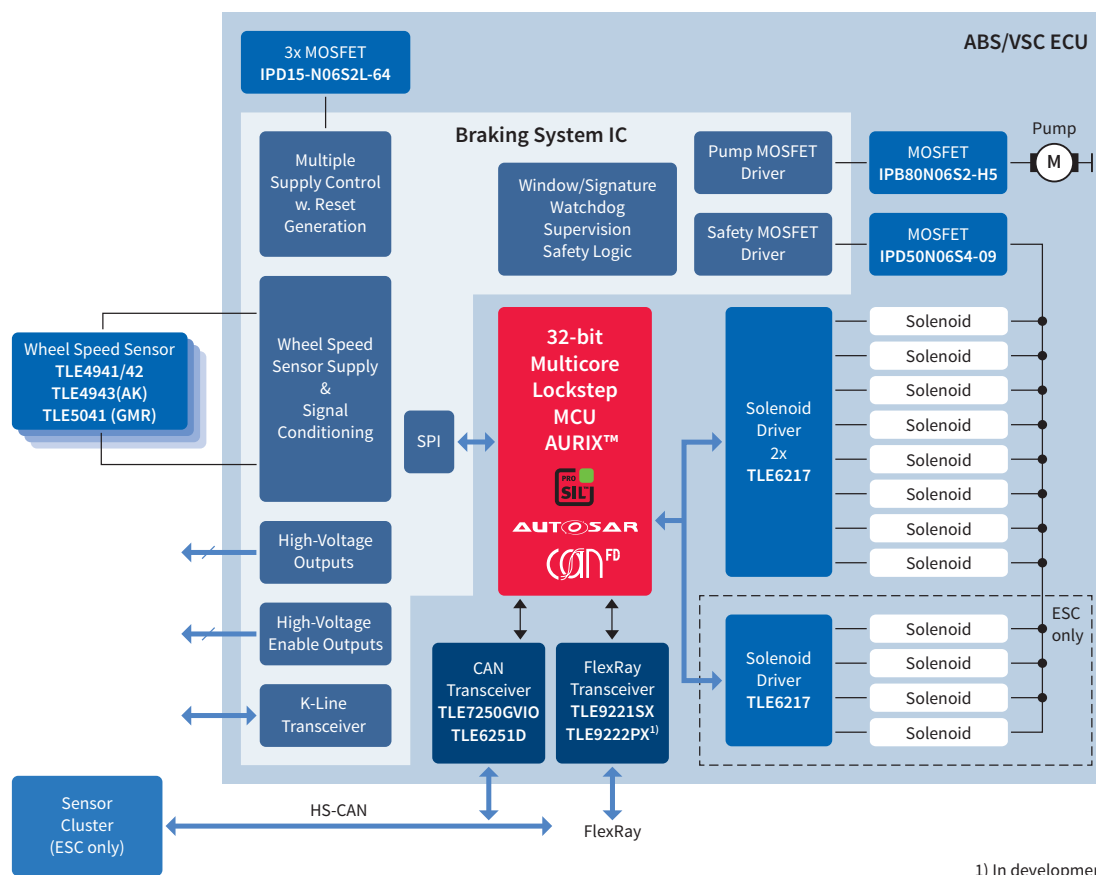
ABS/VSC ECU

3x MOSFET
IPD15-N06S2L-64

Braking System IC

Multiple Supply Control w. Reset Generation

Window/Signature Watchdog Supervision Safety Logic

Pump MOSFET Driver

Safety MOSFET Driver

MOSFET
IPB80N06S2-H5

Pump

M

MOSFET
IPD50N06S4-09

Wheel Speed Sensor
TLE4941/42
TLE4943(AK)
TLE5041 (GMR)

Wheel Speed Sensor Supply & Signal Conditioning

SPI

32-bit Multicore Lockstep MCU AURIX™

PRO SIL

AUTOSAR

CAN FD

Solenoid Driver
2x
TLE6217

Solenoid
Solenoid
Solenoid
Solenoid
Solenoid
Solenoid
Solenoid
Solenoid

High-Voltage Outputs

High-Voltage Enable Outputs

K-Line Transceiver

CAN Transceiver
TLE7250GVIO
TLE6251D

FlexRay Transceiver
TLE9221SX
TLE9222PX$^{1)}$

Solenoid Driver
TLE6217

Solenoid
Solenoid
Solenoid
Solenoid

ESC only

Sensor Cluster (ESC only)

HS-CAN

FlexRay

1) In developmen